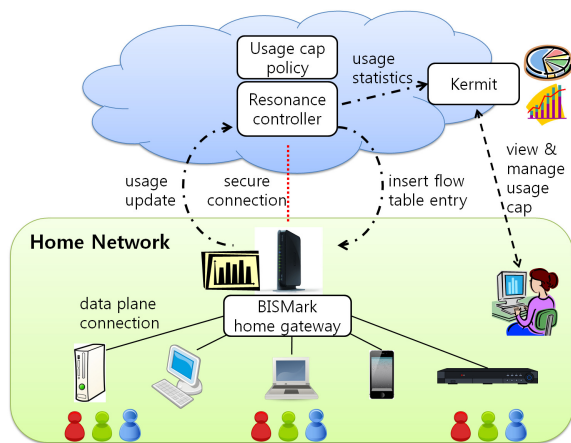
Usage cap policy

usage statistics

Kermit

Resonance controller

usage update

secure connection

insert flow table entry

view & manage usage cap

Home Network

data plane connection

BISMark home gateway